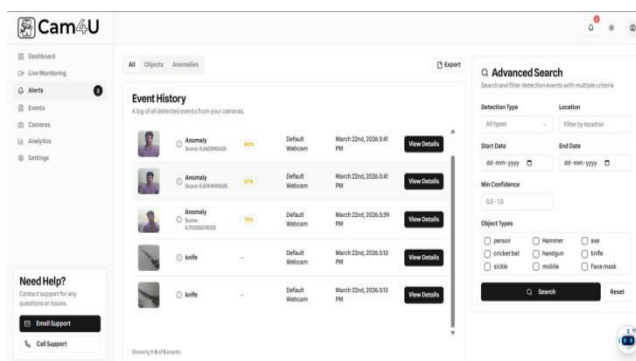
Cam4U

Dashboard
Live Monitoring
Alerts 3
Events
Cameras
Analytics
Settings

Need Help?
Contact support for any questions or issues.
Email Support
Call Support

All Objects Anomalies
Export

Event History
A log of all detected events from your cameras.

| | | | | | |
|---|---|---|---|---|---|
| | Anomaly Score: 0.6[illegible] | 60% | Default Webcam | March 22nd, 2026 3:41 PM | View Details |
| | Anomaly Score: 0.6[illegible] | 67% | Default Webcam | March 22nd, 2026 3:41 PM | View Details |
| | Anomaly Score: 0.7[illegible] | 70% | Default Webcam | March 22nd, 2026 3:39 PM | View Details |
| | knife | – | Default Webcam | March 22nd, 2026 3:13 PM | View Details |
| | knife | – | Default Webcam | March 22nd, 2026 3:13 PM | View Details |

Showing 1-8 of 8 events

Advanced Search
Search and filter detection events with multiple criteria

Detection Type
All types
Location
Filter by location
Start Date
dd-mm-yyyy
End Date
dd-mm-yyyy
Min Confidence
0.0 - 1.0
Object Types
person
Hammer
axe
cricket bat
handgun
knife
sickle
mobile
Face mask
Search
Reset